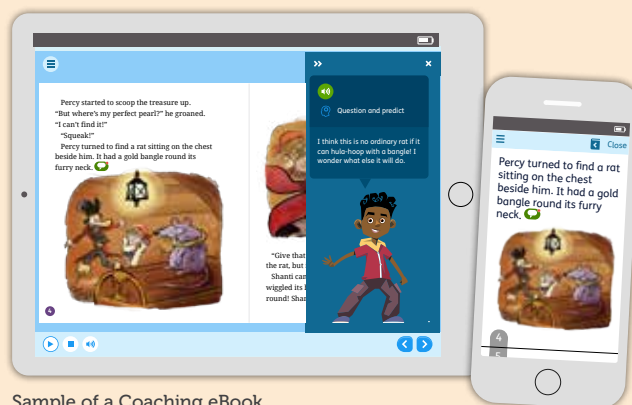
Percy started to scoop the treasure up.
"But where's my perfect pearl?" he groaned.
"I can't find it!"
"Squeak!"
Percy turned to find a rat sitting on the chest beside him. It had a gold bangle round its furry neck.

4

"Give that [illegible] the rat, but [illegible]
Shanti can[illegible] wiggled its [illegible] round! Shan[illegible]

»
×
Question and predict
I think this is no ordinary rat if it can hula-hoop with a bangle! I wonder what else it will do.

Close
Percy turned to find a rat sitting on the chest beside him. It had a gold bangle round its furry neck.
4
5

Sample of a Coaching eBook